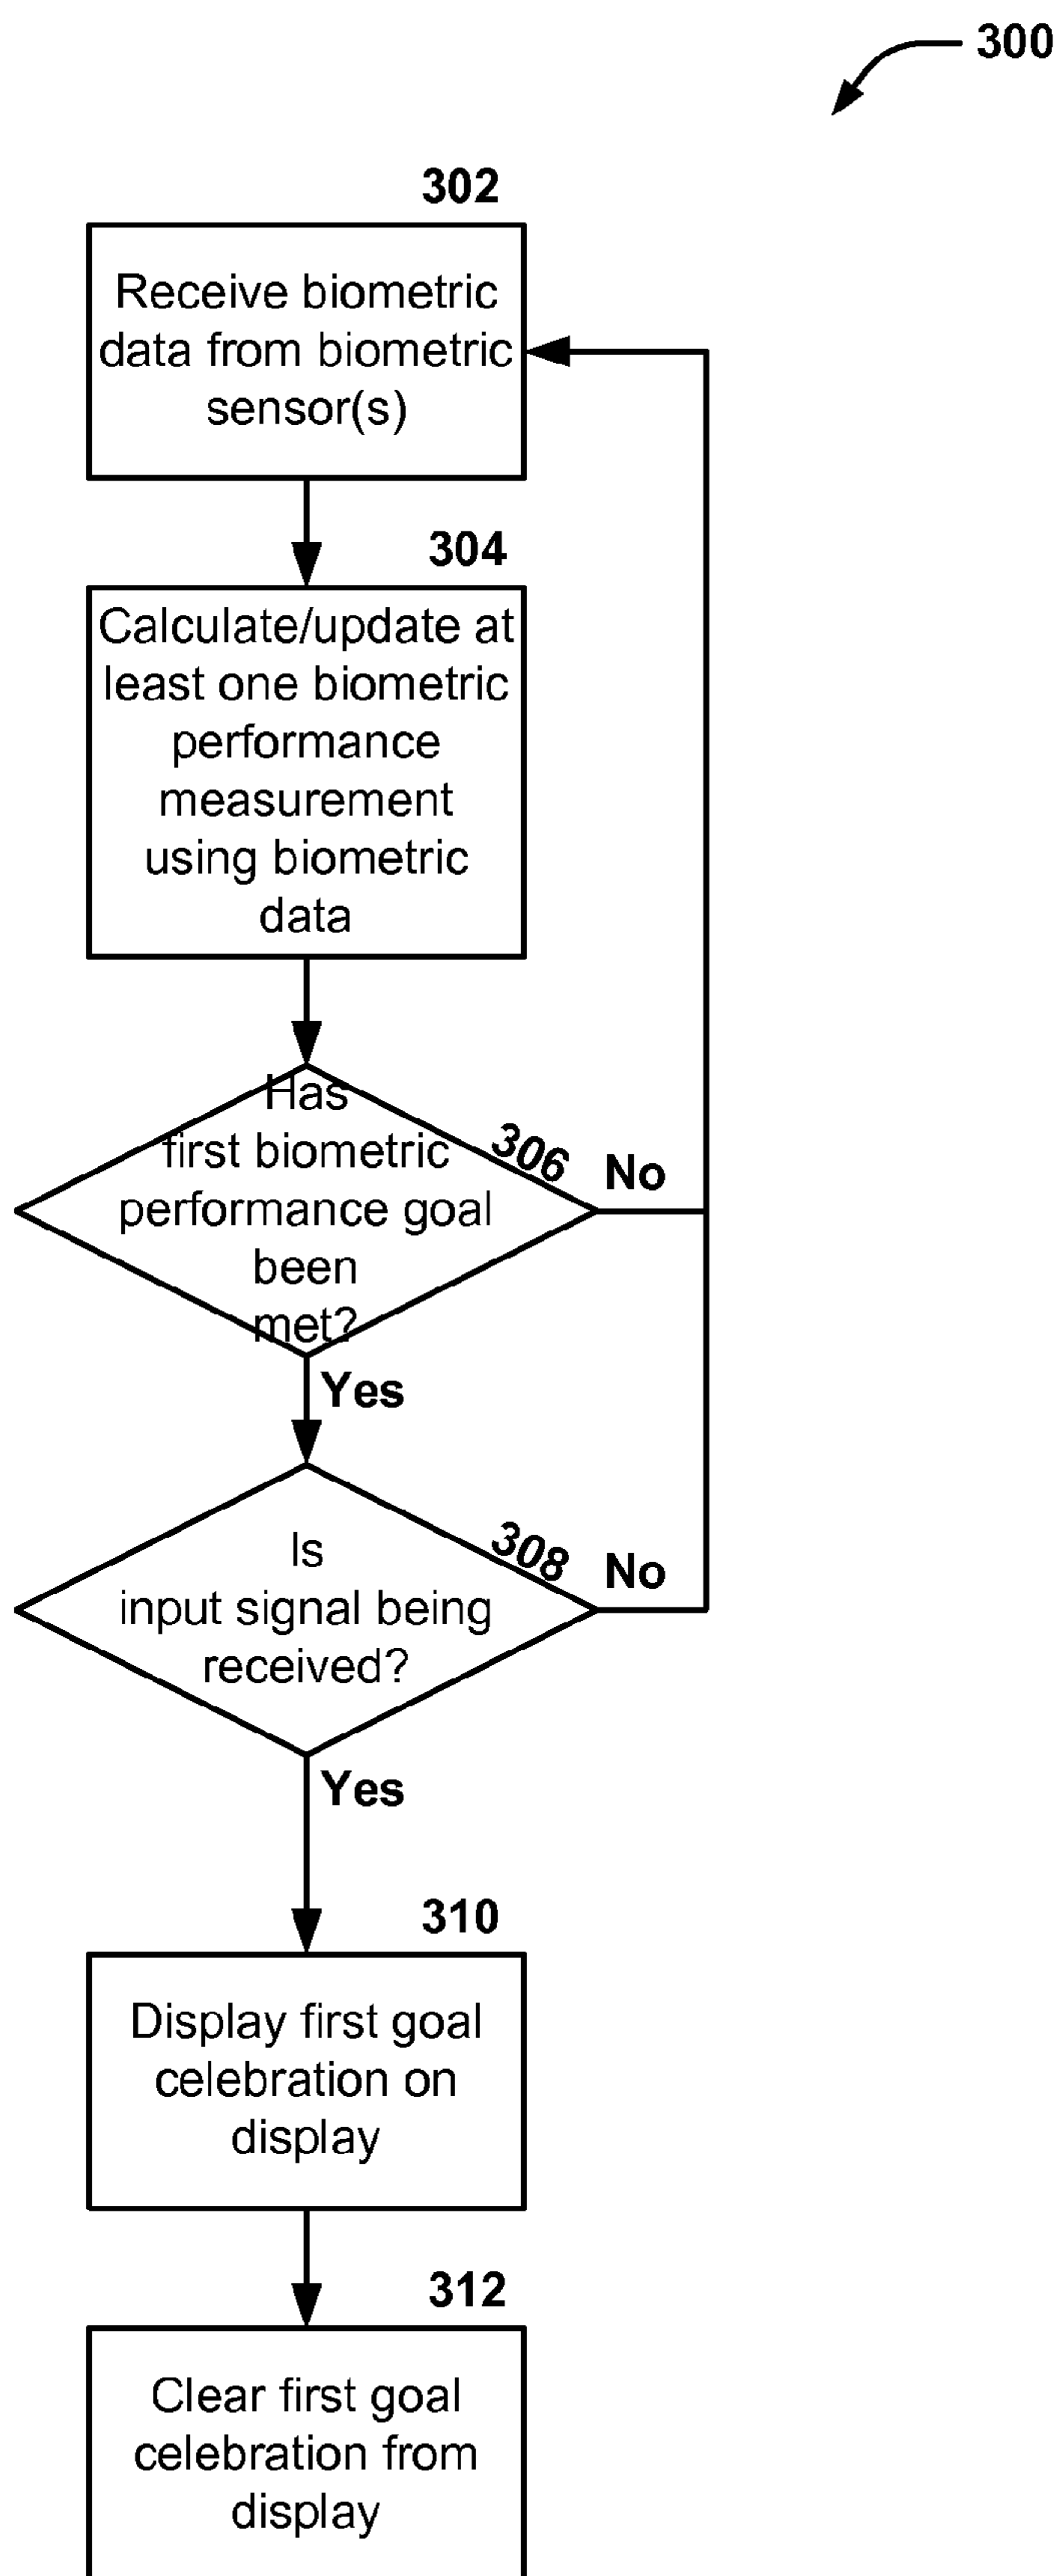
300

302

Receive biometric data from biometric sensor(s)

304

Calculate/update at least one biometric performance measurement using biometric data

Has first biometric performance goal been met?

306

No

Yes

Is input signal being received?

308

No

Yes

310

Display first goal celebration on display

312

Clear first goal celebration from display